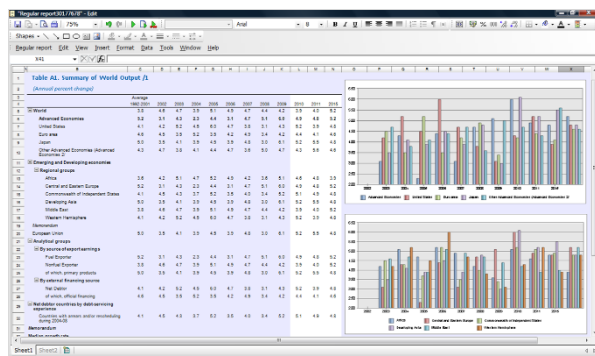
"Regular report301/76?8"

75%

Arial

Shapes

Regular report  Edit  View  Insert  Format  Data  Tools  Window  Help

X41

Table A1. Summary of World Output /1

(Annual percent change)

| | Average 1992-2001 | 2002 | 2003 | 2004 | 2005 | 2006 | 2007 | 2008 | 2009 | 2010 | 2011 | 2015 |
|---|---|---|---|---|---|---|---|---|---|---|---|---|
| World | 3.5 | 4.8 | 4.7 | 3.6 | 5.1 | 4.8 | 4.7 | 4.4 | 4.2 | 3.9 | 4.3 | 5.2 |
| Advanced Economies | 5.2 | 3.1 | 4.3 | 2.3 | 4.4 | 3.1 | 6.7 | 5.1 | 5.9 | 4.9 | 4.8 | 5.2 |
| United States | 4.1 | 4.2 | 5.2 | 4.5 | 6.0 | 4.7 | 3.6 | 3.1 | 4.3 | 5.2 | 3.6 | 4.5 |
| Euro area | 4.8 | 4.3 | 3.6 | 5.2 | 3.5 | 4.2 | 4.3 | 3.4 | 4.2 | 4.4 | 4.1 | 4.8 |
| Japan | 5.0 | 3.5 | 4.1 | 3.5 | 4.6 | 3.9 | 4.8 | 3.0 | 5.1 | 5.2 | 5.3 | 4.5 |
| Other Advanced Economies (Advanced Economies 2/ | 4.3 | 4.7 | 3.6 | 4.1 | 4.4 | 4.7 | 3.6 | 5.0 | 4.7 | 4.3 | 5.6 | 4.6 |
| Emerging and Developing economies | | | | | | | | | | | | |
| Regional groups | | | | | | | | | | | | |
| Africa | 3.6 | 4.2 | 5.1 | 4.7 | 5.2 | 4.5 | 4.2 | 3.6 | 5.1 | 4.6 | 4.0 | 3.5 |
| Central and Eastern Europe | 5.2 | 3.1 | 4.3 | 2.3 | 4.4 | 3.1 | 4.7 | 5.1 | 5.0 | 4.9 | 4.0 | 5.2 |
| Commonwealth of Independent States | 4.1 | 4.5 | 4.3 | 3.7 | 5.2 | 3.5 | 4.3 | 3.4 | 5.2 | 5.1 | 4.5 | 4.5 |
| Developing Asia | 5.0 | 3.5 | 4.1 | 3.0 | 4.5 | 3.9 | 4.8 | 3.0 | 5.1 | 5.2 | 5.5 | 4.5 |
| Middle East | 3.5 | 4.8 | 4.7 | 3.6 | 5.1 | 4.8 | 4.7 | 4.4 | 4.2 | 3.9 | 4.3 | 5.2 |
| Western Hemisphere | 4.1 | 4.2 | 5.2 | 4.5 | 6.0 | 4.7 | 3.6 | 3.1 | 4.3 | 5.2 | 3.6 | 4.5 |
| Memorandum | | | | | | | | | | | | |
| European Union | 5.0 | 3.5 | 4.1 | 3.5 | 4.6 | 3.9 | 4.8 | 3.0 | 5.1 | 5.2 | 5.6 | 4.5 |
| Analytical groups | | | | | | | | | | | | |
| By source of export earnings | | | | | | | | | | | | |
| Fuel Exporter | 5.2 | 3.1 | 4.3 | 2.3 | 4.4 | 3.1 | 4.7 | 5.1 | 5.0 | 4.9 | 4.0 | 5.2 |
| Nonfuel Exporter | 3.5 | 4.8 | 4.7 | 3.6 | 5.1 | 4.8 | 4.7 | 4.4 | 4.2 | 3.9 | 4.3 | 5.2 |
| of which: primary products | 5.0 | 3.5 | 4.1 | 3.5 | 4.6 | 3.9 | 4.8 | 3.0 | 5.1 | 5.2 | 5.5 | 4.5 |
| By external financing source | | | | | | | | | | | | |
| Net Debtor | 4.1 | 4.2 | 5.2 | 4.5 | 6.0 | 4.7 | 3.6 | 3.1 | 4.3 | 5.2 | 3.6 | 4.5 |
| of which: official financing | 4.8 | 4.5 | 3.6 | 5.2 | 3.5 | 4.2 | 4.3 | 3.4 | 4.2 | 4.4 | 4.1 | 4.8 |
| Net debtor countries by debt-servicing experience | | | | | | | | | | | | |
| Countries with arrears and/or rescheduling during 2004-08 | 4.1 | 4.5 | 4.3 | 3.7 | 5.2 | 3.5 | 4.3 | 3.4 | 5.2 | 5.1 | 4.5 | 4.5 |
| Memorandum | | | | | | | | | | | | |

Advanced Economies, United States, Euro area, Japan, Other Advanced Economies (Advanced Economies 2/

Africa, Central and Eastern Europe, Commonwealth of Independent States, Developing Asia, Middle East, Western Hemisphere

Sheet1  Sheet2